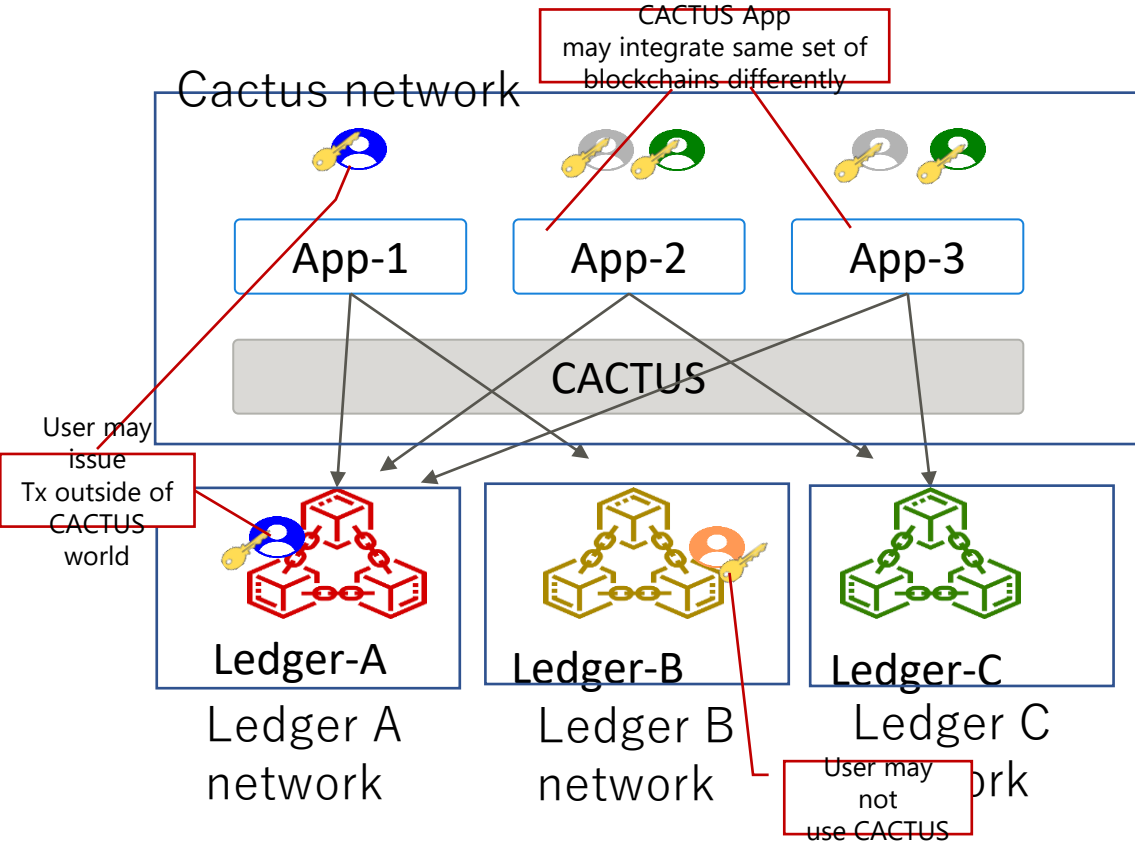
CACTUS App
may integrate same set of
blockchains differently

Cactus network

App-1

App-2

App-3

CACTUS

User may issue Tx outside of CACTUS world

Ledger-A

Ledger-B

Ledger-C

Ledger A network

Ledger B network

Ledger C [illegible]ork

User may not use CACTUS